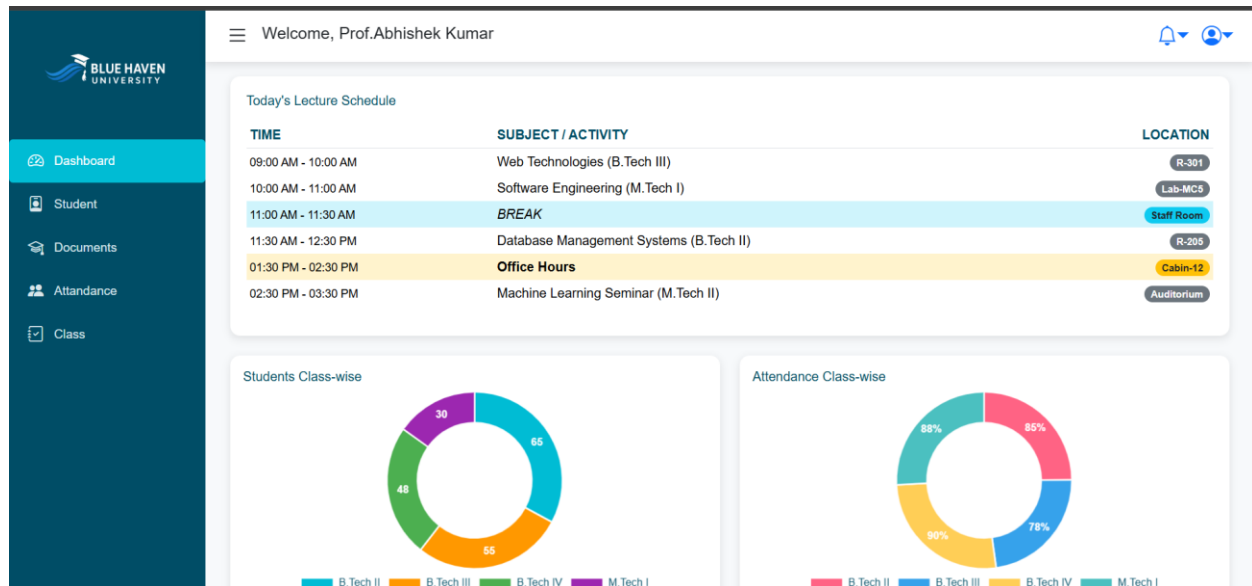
BLUE HAVEN
UNIVERSITY

Dashboard
Student
Documents
Attandance
Class

Welcome, Prof.Abhishek Kumar

Today's Lecture Schedule

| TIME | SUBJECT / ACTIVITY | LOCATION |
|---|---|---|
| 09:00 AM - 10:00 AM | Web Technologies (B.Tech III) | R-301 |
| 10:00 AM - 11:00 AM | Software Engineering (M.Tech I) | Lab-MC5 |
| 11:00 AM - 11:30 AM | BREAK | Staff Room |
| 11:30 AM - 12:30 PM | Database Management Systems (B.Tech II) | R-205 |
| 01:30 PM - 02:30 PM | Office Hours | Cabin-12 |
| 02:30 PM - 03:30 PM | Machine Learning Seminar (M.Tech II) | Auditorium |

Students Class-wise

30
65
48
55

B.Tech II B.Tech III B.Tech IV M.Tech I

Attendance Class-wise

88%
85%
78%
90%

B.Tech II B.Tech III B.Tech IV M.Tech I